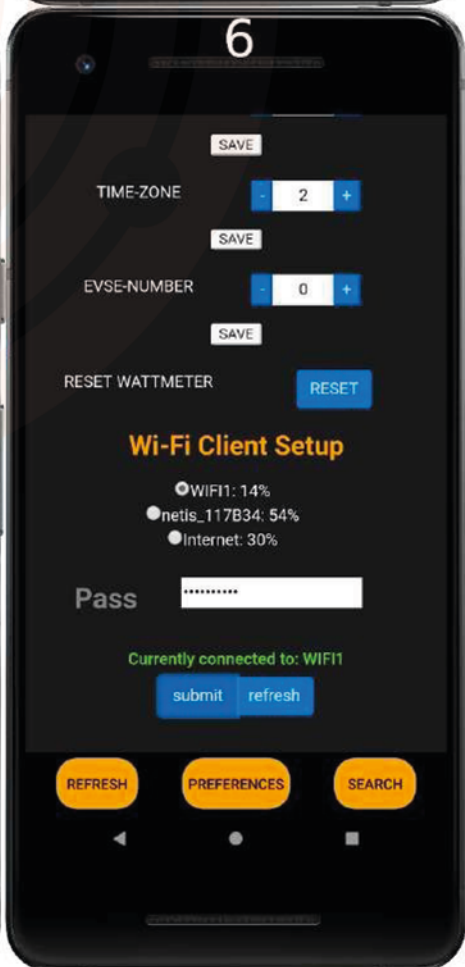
6

SAVE

TIME-ZONE - 2 +

SAVE

EVSE-NUMBER - 0 +

SAVE

RESET WATTMETER RESET

Wi-Fi Client Setup

WIFI1: 14%
netis_117B34: 54%
Internet: 30%

Pass ••••••••••

Currently connected to: WIFI1

submit refresh

REFRESH PREFERENCES SEARCH